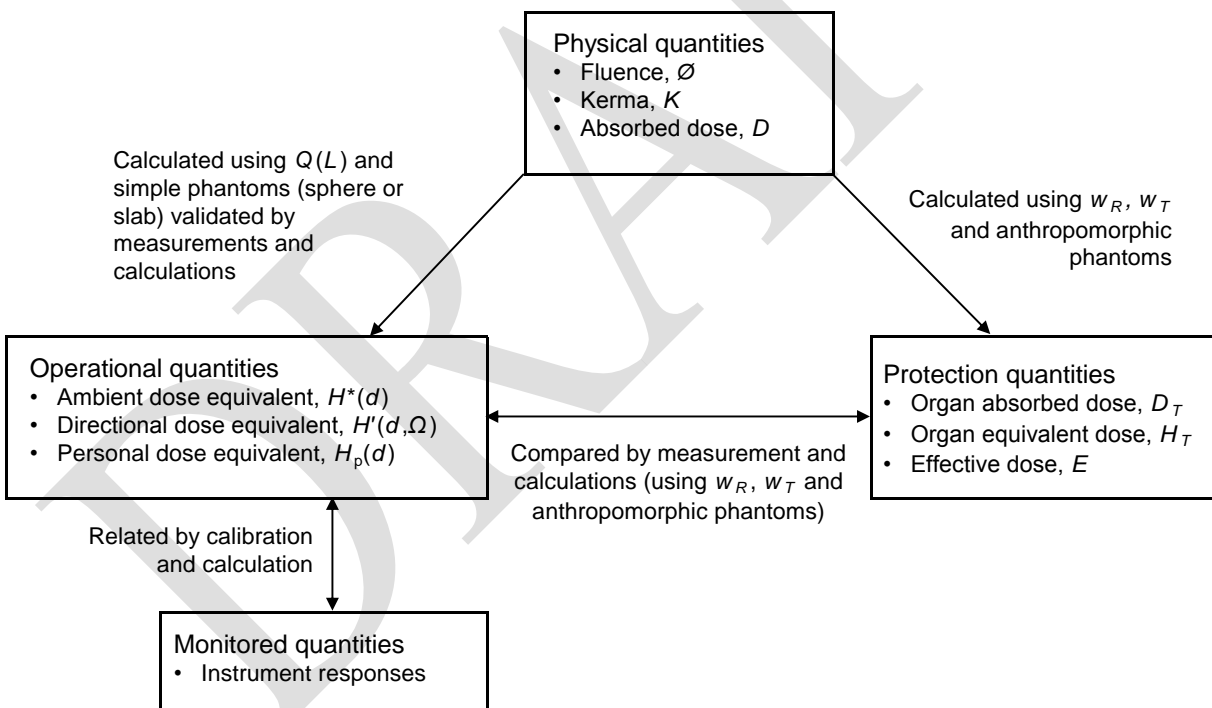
Physical quantities
• Fluence, $Ø$
• Kerma, $K$
• Absorbed dose, $D$

Calculated using $Q(L)$ and simple phantoms (sphere or slab) validated by measurements and calculations

Calculated using $w_R$, $w_T$ and anthropomorphic phantoms

Operational quantities
• Ambient dose equivalent, $H^*(d)$
• Directional dose equivalent, $H'(d,\Omega)$
• Personal dose equivalent, $H_p(d)$

Compared by measurement and calculations (using $w_R$, $w_T$ and anthropomorphic phantoms)

Protection quantities
• Organ absorbed dose, $D_T$
• Organ equivalent dose, $H_T$
• Effective dose, $E$

Related by calibration and calculation

Monitored quantities
• Instrument responses

DRAFT